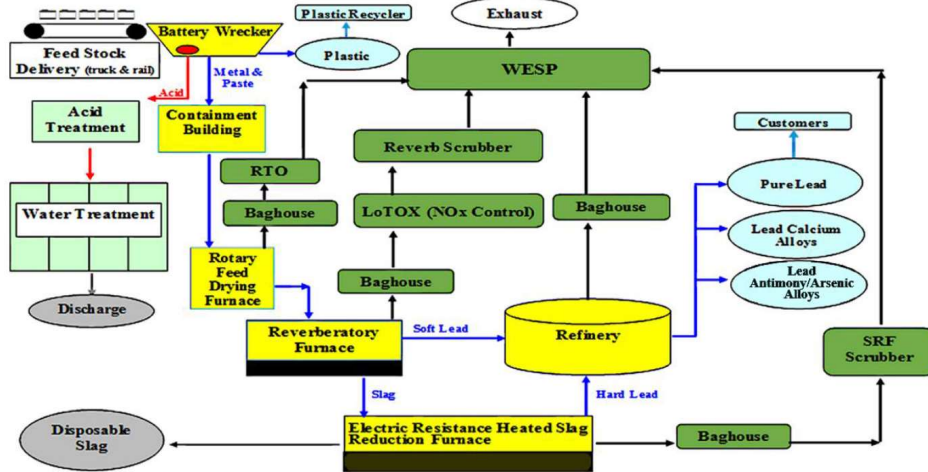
Feed Stock Delivery (truck & rail)

Battery Wrecker

Plastic Recycler

Plastic

Exhaust

WESP

Acid

Metal & Paste

Acid Treatment

Containment Building

Water Treatment

Discharge

RTO

Baghouse

Reverb Scrubber

LoTOX (NOx Control)

Baghouse

Customers

Pure Lead

Lead Calcium Alloys

Lead Antimony/Arsenic Alloys

Rotary Feed Drying Furnace

Baghouse

Reverberatory Furnace

Soft Lead

Refinery

SRF Scrubber

Slag

Hard Lead

Disposable Slag

Electric Resistance Heated Slag Reduction Furnace

Baghouse